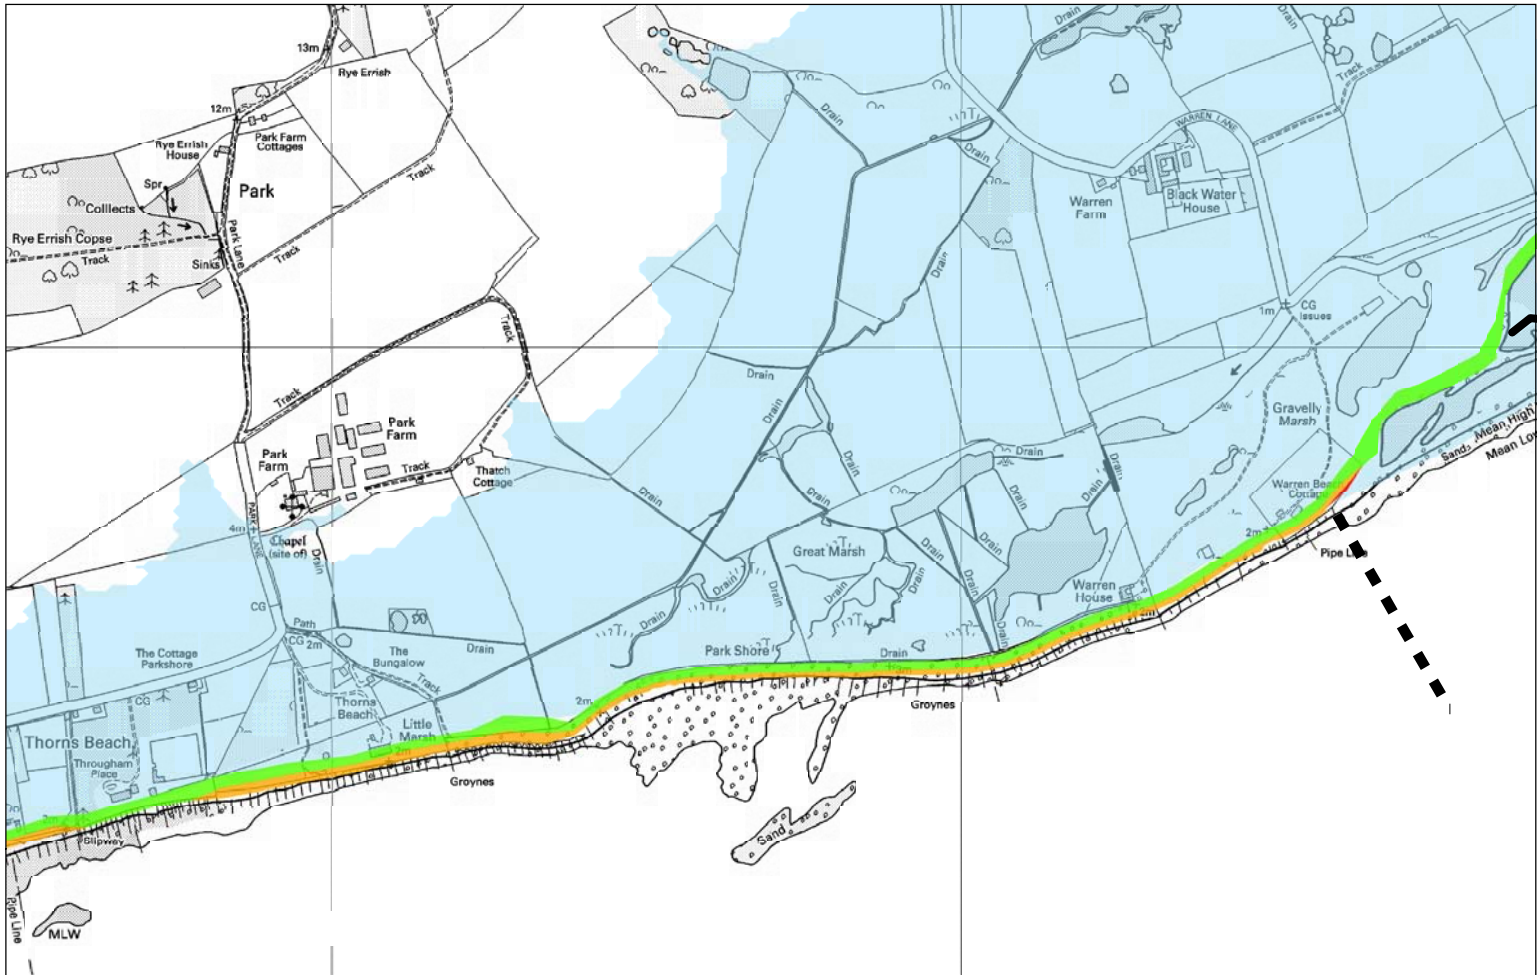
13m
Rye Errish
12m
Rye Errish House
Park Farm Cottages
Park
Spr
Colllects
Rye Errish Copse
Track
Sinks
Park Lane
Track
Track
Track
Track
Park Farm
Park Farm
Track
Thatch Cottage
4m
Park Lane
Chapel (site of)
Drain
CG
Path
CG 2m
The Cottage Parkshore
CG
Thorns Beach
Througham Place
The Bungalow
Track
Thorns Beach
Little Marsh
2m
Groynes
Slipway
Pipe Line
MLW
Drain
Drain
Drain
Drain
Drain
Drain
Drain
Drain
Drain
Great Marsh
Drain
Drain
Drain
Drain
Drain
Drain
Drain
Drain
Drain
Park Shore
Drain
2m
Groynes
Sand
Warren Lane
Warren Farm
Black Water House
Track
1m
CG Issues
Gravelly Marsh
Warren Beach Cottage
2m
Warren House
Pipe Line
Sand
Mean High
Mean Low